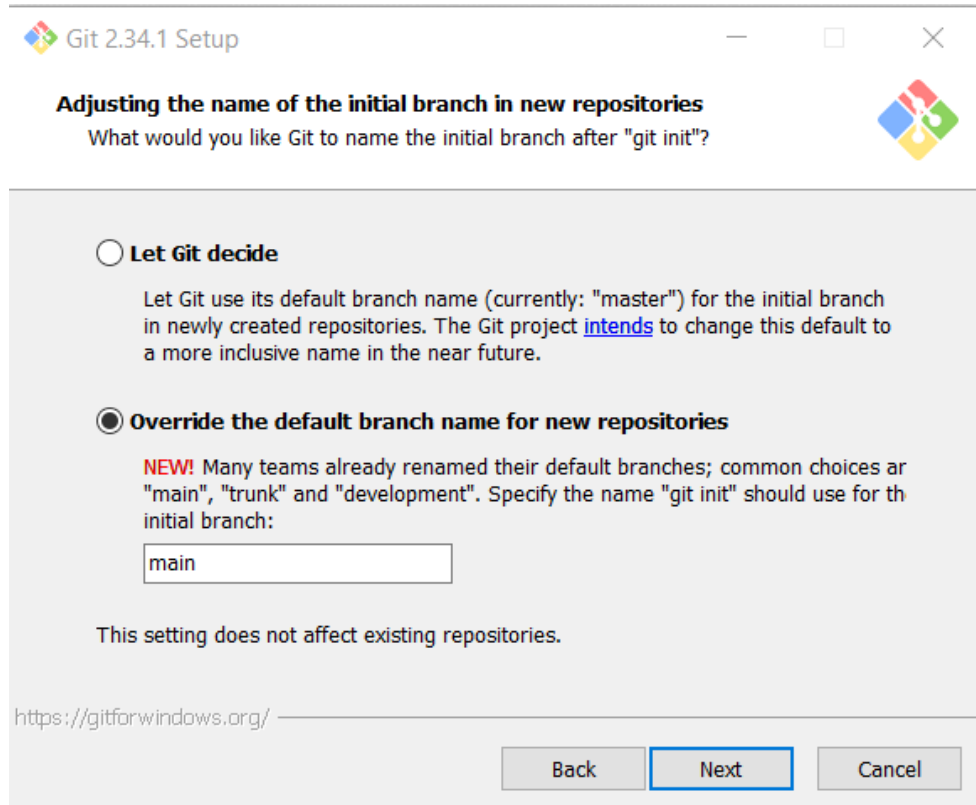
Git 2.34.1 Setup

Adjusting the name of the initial branch in new repositories
What would you like Git to name the initial branch after "git init"?

Let Git decide

Let Git use its default branch name (currently: "master") for the initial branch in newly created repositories. The Git project intends to change this default to a more inclusive name in the near future.

Override the default branch name for new repositories

NEW! Many teams already renamed their default branches; common choices ar "main", "trunk" and "development". Specify the name "git init" should use for th initial branch:

main

This setting does not affect existing repositories.

https://gitforwindows.org/

Back Next Cancel